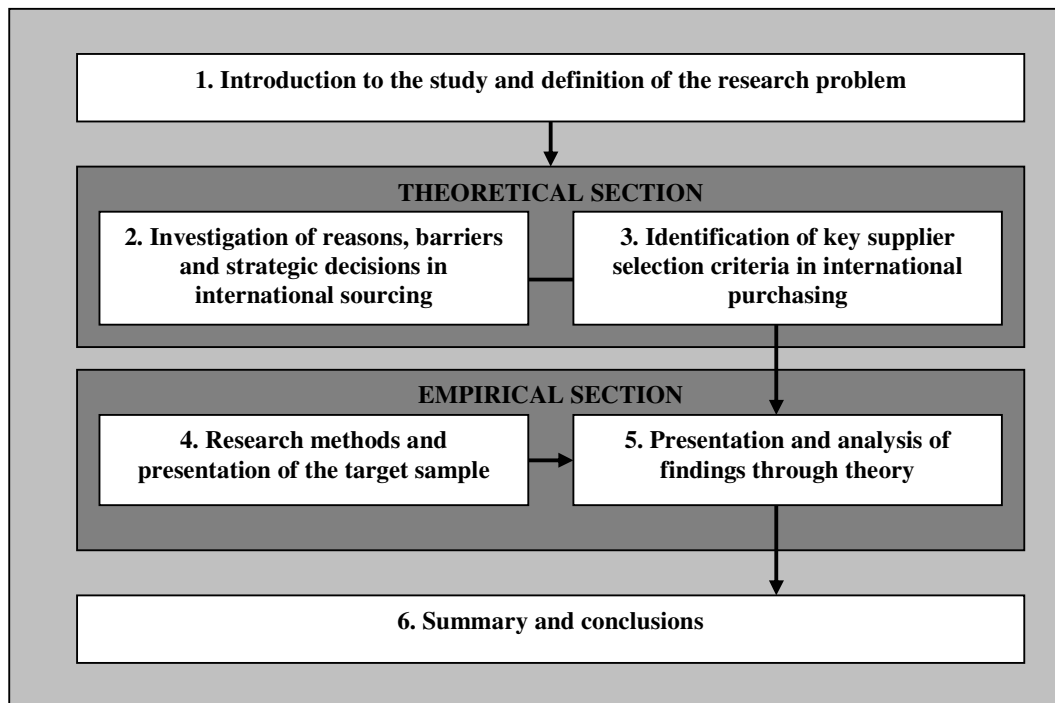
1. Introduction to the study and definition of the research problem

THEORETICAL SECTION

2. Investigation of reasons, barriers and strategic decisions in international sourcing

3. Identification of key supplier selection criteria in international purchasing

EMPIRICAL SECTION

4. Research methods and presentation of the target sample

5. Presentation and analysis of findings through theory

6. Summary and conclusions